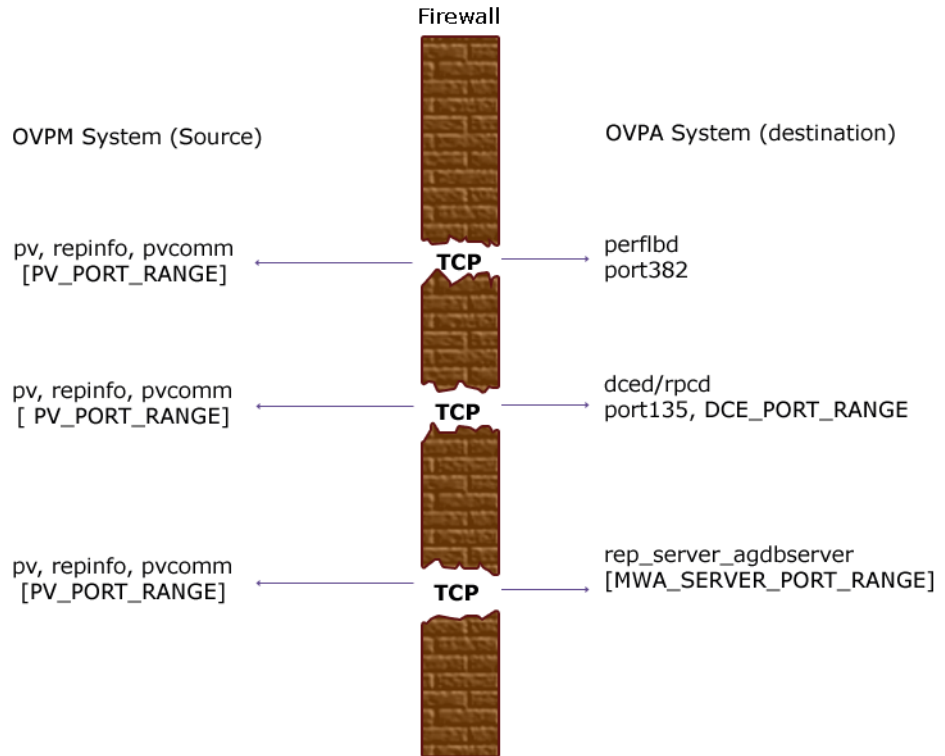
Firewall

OVPM System (Source)

OVPA System (destination)

pv, repinfo, pvcomm
[PV_PORT_RANGE]

TCP

perflbd
port382

pv, repinfo, pvcomm
[ PV_PORT_RANGE]

TCP

dced/rpcd
port135, DCE_PORT_RANGE

pv, repinfo, pvcomm
[PV_PORT_RANGE]

TCP

rep_server_agdbserver
[MWA_SERVER_PORT_RANGE]